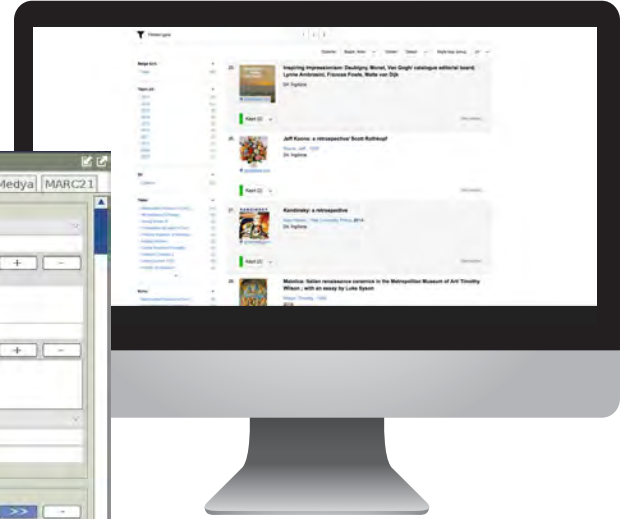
Inspiring impressionism: Daubigny, Monet, Van Gogh: catalogue editorial board, Lynne Ambrosini, Frances Fowle, Maite van Dijk

Jeff Koons: a retrospective Scott Rothkopf

Kandinsky: a retrospective

Medya MARC21

+ −

+ −

>> −